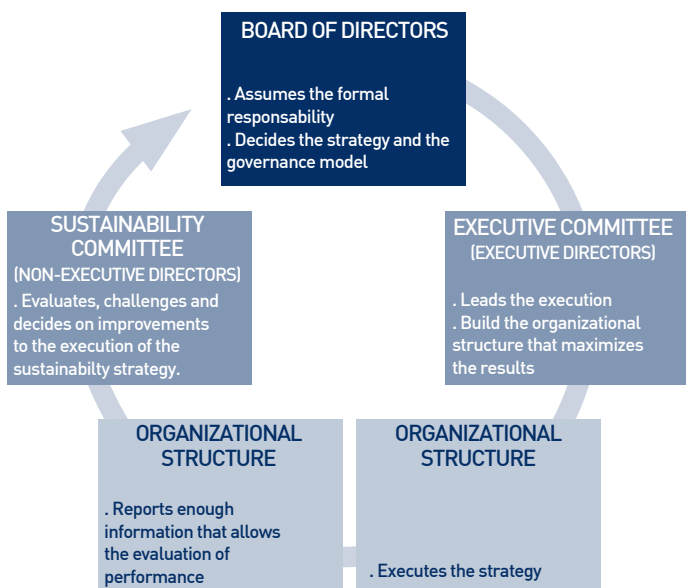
BOARD OF DIRECTORS

. Assumes the formal responsability
. Decides the strategy and the governance model

EXECUTIVE COMMITTEE
(EXECUTIVE DIRECTORS)

. Leads the execution
. Build the organizational structure that maximizes the results

ORGANIZATIONAL STRUCTURE

. Executes the strategy

ORGANIZATIONAL STRUCTURE

. Reports enough information that allows the evaluation of performance

SUSTAINABILITY COMMITTEE
(NON-EXECUTIVE DIRECTORS)

. Evaluates, challenges and decides on improvements to the execution of the sustainabilty strategy.